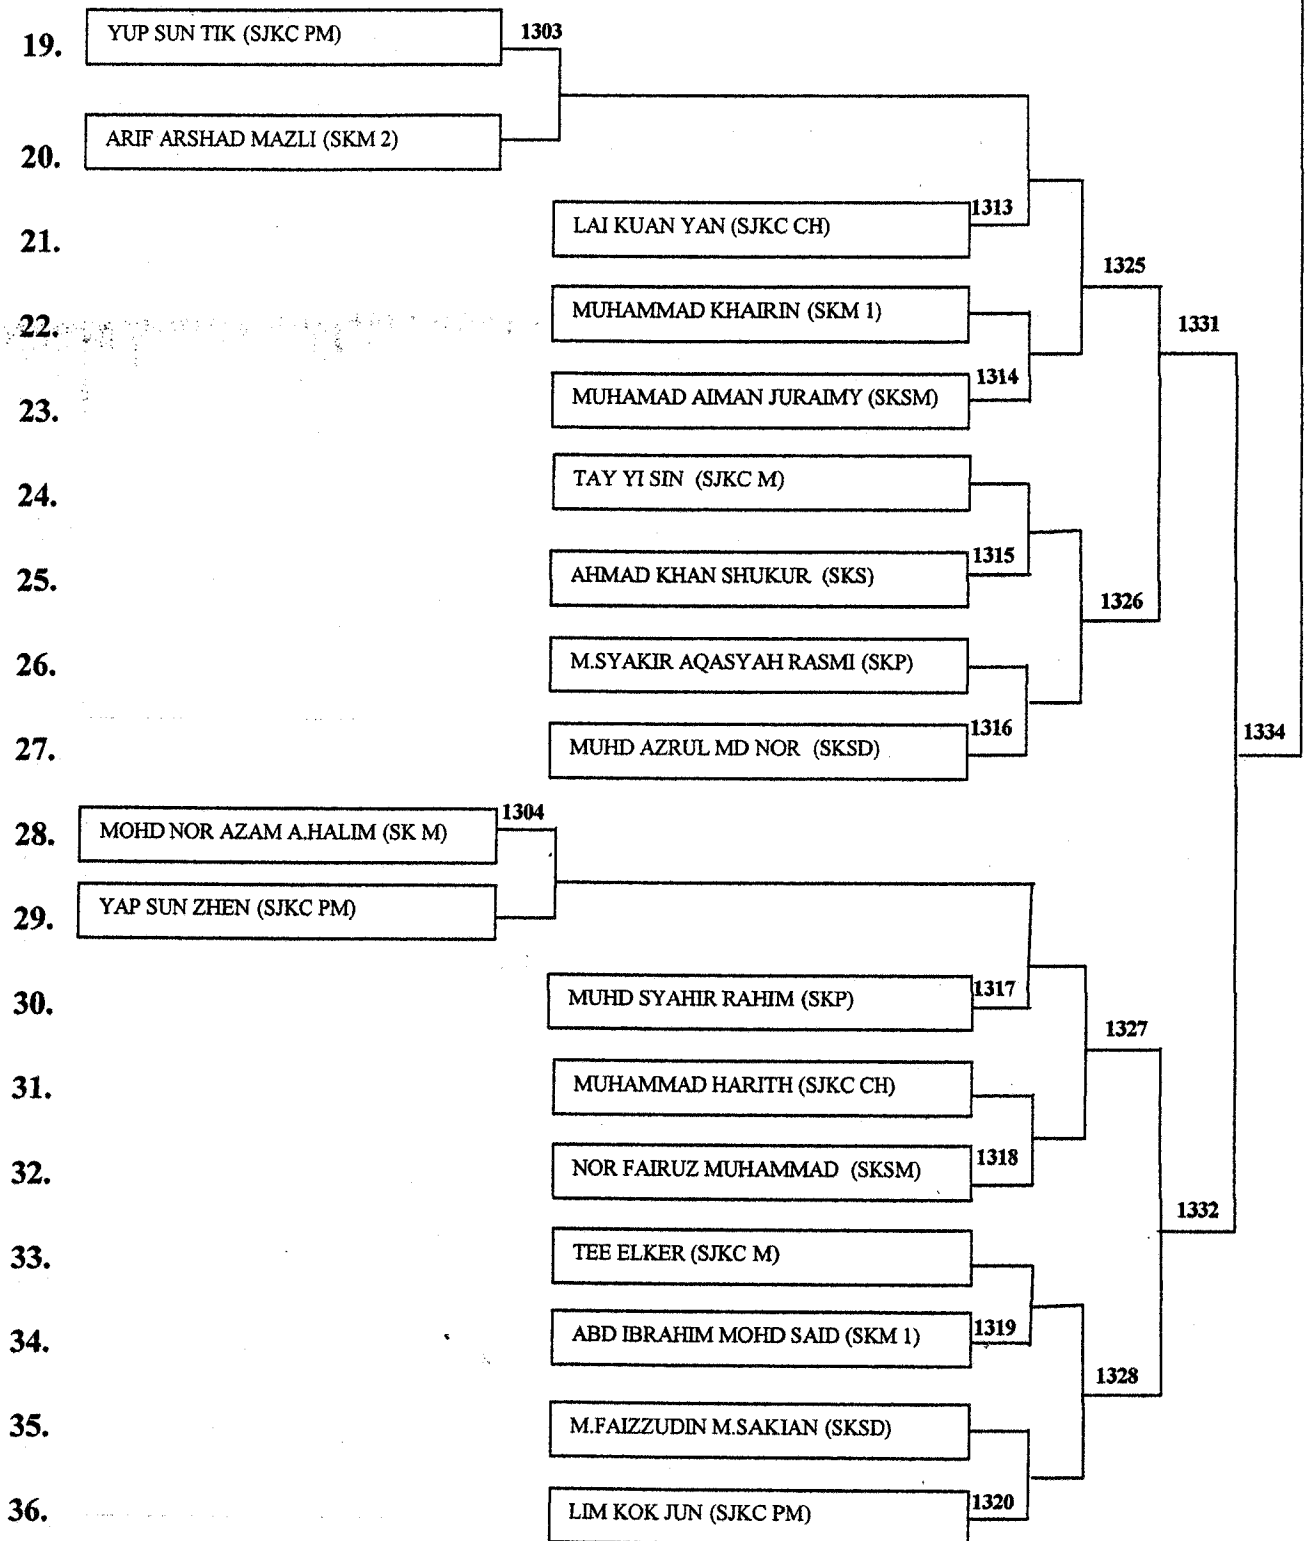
19. YUP SUN TIK (SJKC PM)
1303
20. ARIF ARSHAD MAZLI (SKM 2)
21. LAI KUAN YAN (SJKC CH)
1313
1325
22. MUHAMMAD KHAIRIN (SKM 1)
1331
23. MUHAMAD AIMAN JURAIMY (SKSM)
1314
24. TAY YI SIN (SJKC M)
25. AHMAD KHAN SHUKUR (SKS)
1315
1326
26. M.SYAKIR AQASYAH RASMI (SKP)
27. MUHD AZRUL MD NOR (SKSD)
1316
1334
28. MOHD NOR AZAM A.HALIM (SK M)
1304
29. YAP SUN ZHEN (SJKC PM)
30. MUHD SYAHIR RAHIM (SKP)
1317
1327
31. MUHAMMAD HARITH (SJKC CH)
32. NOR FAIRUZ MUHAMMAD (SKSM)
1318
1332
33. TEE ELKER (SJKC M)
34. ABD IBRAHIM MOHD SAID (SKM 1)
1319
1328
35. M.FAIZZUDIN M.SAKIAN (SKSD)
36. LIM KOK JUN (SJKC PM)
1320